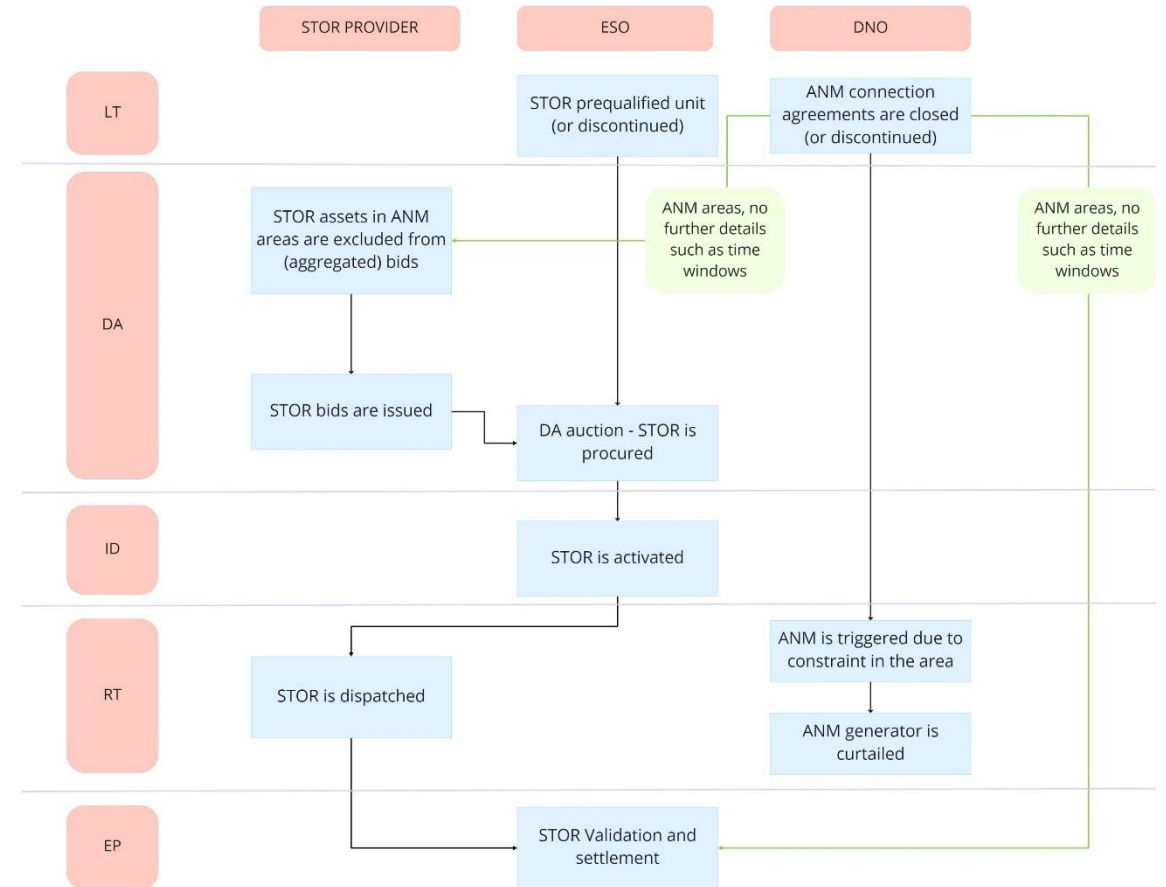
STOR PROVIDER

ESO

DNO

LT

STOR prequalified unit (or discontinued)

ANM connection agreements are closed (or discontinued)

DA

STOR assets in ANM areas are excluded from (aggregated) bids

ANM areas, no further details such as time windows

ANM areas, no further details such as time windows

STOR bids are issued

DA auction - STOR is procured

ID

STOR is activated

RT

STOR is dispatched

ANM is triggered due to constraint in the area

ANM generator is curtailed

EP

STOR Validation and settlement